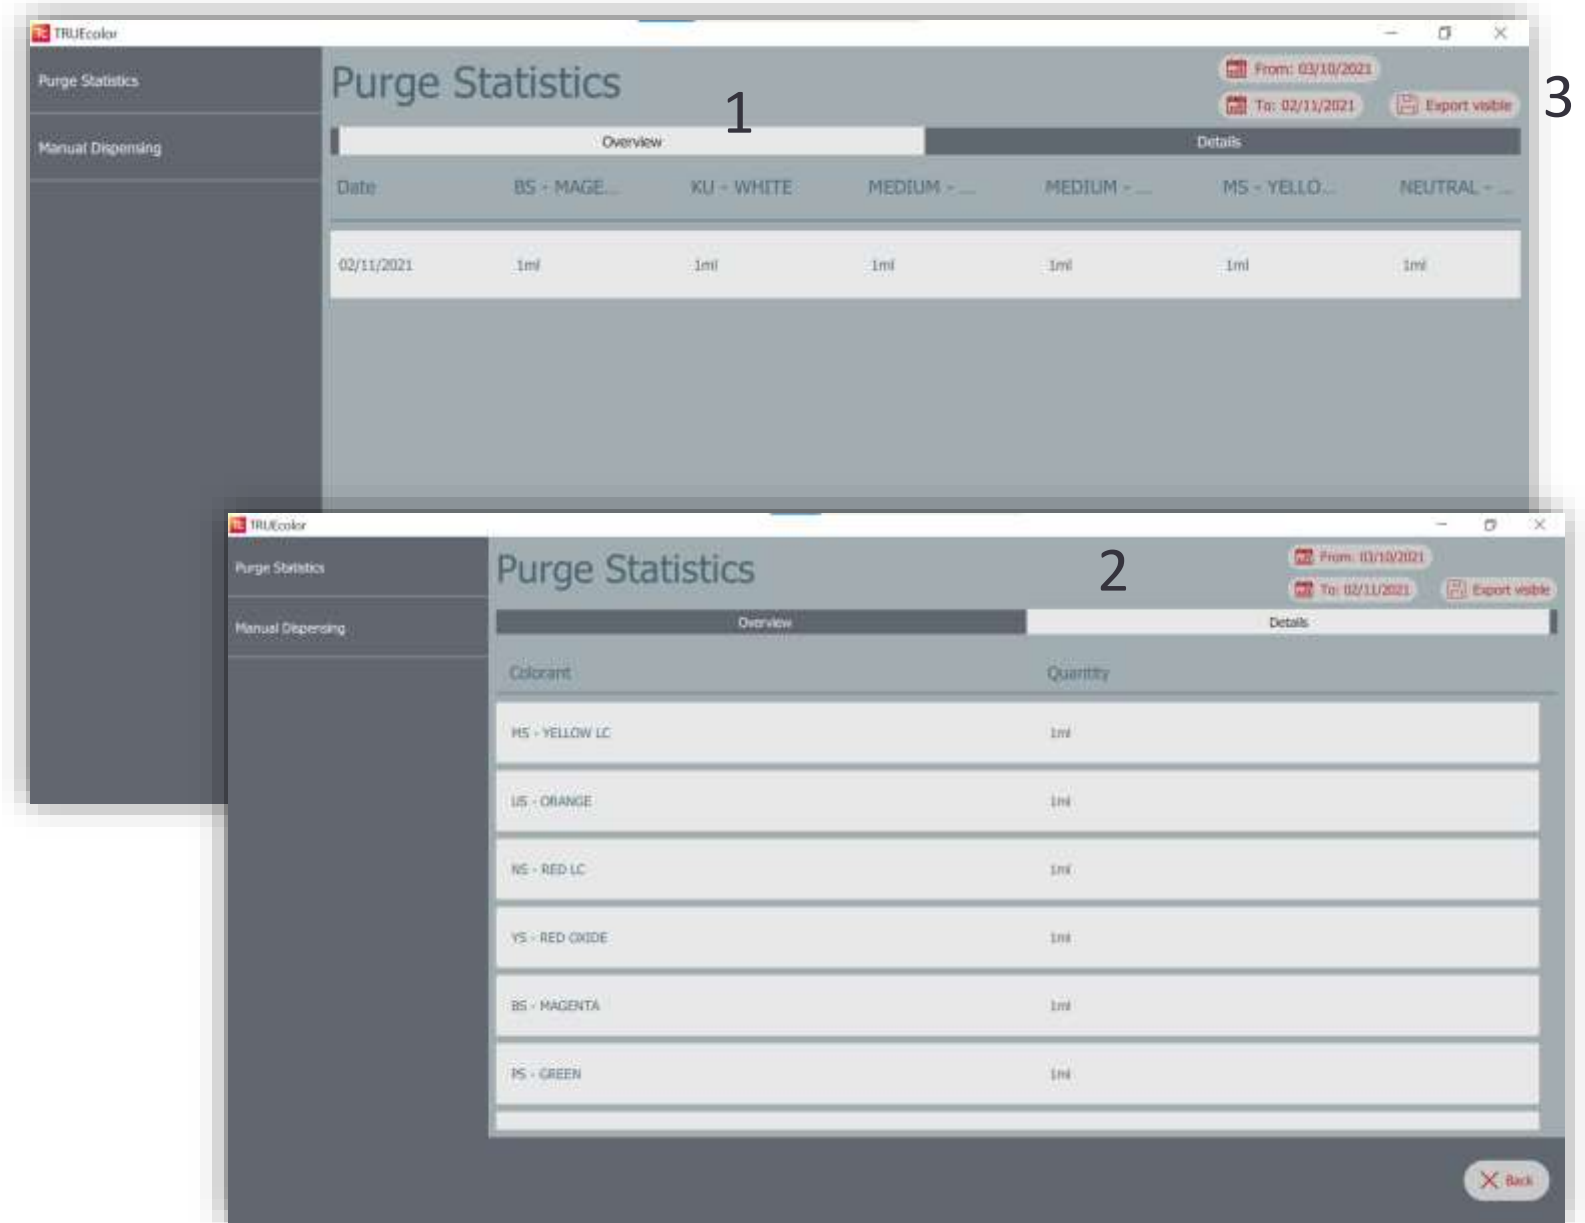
TRUEcolor

Purge Statistics

Manual Dispensing

Purge Statistics

1

From: 03/10/2021

To: 02/11/2021

Export visible

3

Overview

Details

| Date | BS - MAGE... | KU - WHITE | MEDIUM - ... | MEDIUM - ... | MS - YELLO... | NEUTRAL - ... |
|---|---|---|---|---|---|---|
| 02/11/2021 | 1ml | 1ml | 1ml | 1ml | 1ml | 1ml |

TRUEcolor

Purge Statistics

Manual Dispensing

Purge Statistics

2

From: 03/10/2021

To: 02/11/2021

Export visible

Overview

Details

| Colorant | Quantity |
|---|---|
| MS - YELLOW LC | 1ml |
| US - ORANGE | 1ml |
| NS - RED LC | 1ml |
| YS - RED OXIDE | 1ml |
| BS - MAGENTA | 1ml |
| PS - GREEN | 1ml |

Back